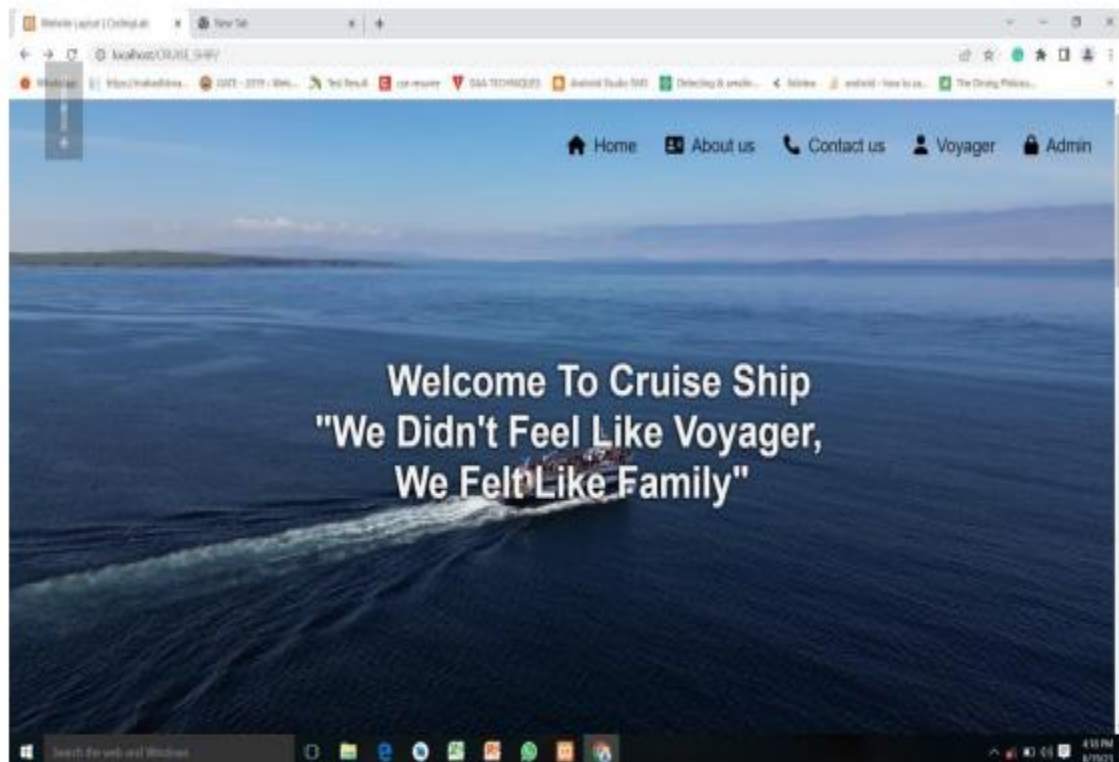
Website Layout | Codeplus × New Tab × +

localhost/CRUISE_SHIP/

WhatsApp https://makeitdone... GATE - 2019 - Web... Test Result csv resume DAA TECHNIQUES Android Studio SMS Detecting & sending... Adview android - how to us... The Diving Policies...

Home About us Contact us Voyager Admin

Welcome To Cruise Ship
"We Didn't Feel Like Voyager,
We Felt Like Family"

Search the web and Windows

4:55 PM
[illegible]